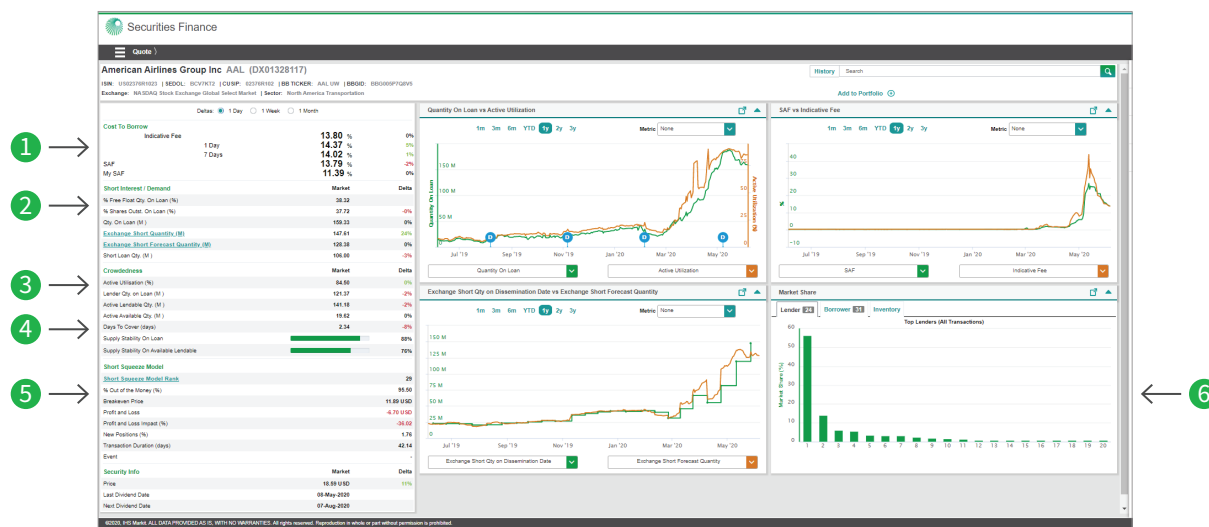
Securities Finance

Quote

American Airlines Group Inc AAL (DX01328117)

ISIN: US02376R1023 | SEDOL: BCV7KT2 | CUSIP: 02376R102 | BB TICKER: AAL UW | BBGID: BBG005P7Q8V9

Exchange: NASDAQ Stock Exchange Global Select Market | Sector: North America Transportation

History Search

Add to Portfolio

Deltas: 1 Day 1 Week 1 Month

1

Cost To Borrow

| | | |
|---|---|---|
| Indicative Fee | 13.80 % | 0% |
| 1 Day | 14.37 % | 5% |
| 7 Days | 14.02 % | 1% |
| SAF | 13.79 % | -2% |
| My SAF | 11.39 % | 0% |

2

| Short Interest / Demand | Market | Delta |
|---|---|---|
| % Free Float Qty. On Loan (%) | 38.32 | |
| % Shares Outst. On Loan (%) | 37.72 | -0% |
| Qty. On Loan (M) | 159.33 | 0% |
| Exchange Short Quantity (M) | 147.61 | 24% |
| Exchange Short Forecast Quantity (M) | 128.38 | 0% |
| Short Loan Qty. (M) | 106.00 | -3% |

3

| Crowdedness | Market | Delta |
|---|---|---|
| Active Utilization (%) | 84.50 | 0% |
| Lender Qty. on Loan (M) | 121.37 | -2% |
| Active Lendable Qty. (M) | 141.18 | -2% |
| Active Available Qty. (M) | 19.62 | 0% |
| Days To Cover (days) | 2.34 | -8% |
| Supply Stability On Loan | | 88% |
| Supply Stability On Available Lendable | | 76% |

4

5

| Short Squeeze Model | | |
|---|---|---|
| Short Squeeze Model Rank | | 29 |
| % Out of the Money (%) | | 95.50 |
| Breakeven Price | | 11.89 USD |
| Profit and Loss | | -6.70 USD |
| Profit and Loss Impact (%) | | -36.02 |
| New Positions (%) | | 1.76 |
| Transaction Duration (days) | | 42.14 |
| Event | | - |

| Security Info | Market | Delta |
|---|---|---|
| Price | 18.59 USD | 11% |
| Last Dividend Date | 08-May-2020 | |
| Next Dividend Date | 07-Aug-2020 | |

Quantity On Loan vs Active Utilization

1m 3m 6m YTD 1y 2y 3y Metric None

150 M 100 M 50 M Quantity On Loan Active Utilization (%) 75 50 25

Jul '19 Sep '19 Nov '19 Jan '20 Mar '20 May '20

Quantity On Loan Active Utilization

SAF vs Indicative Fee

1m 3m 6m YTD 1y 2y 3y Metric None

40 30 20 10 0 −10 %

Jul '19 Nov '19 Jan '20 Mar '20 May '20

SAF Indicative Fee

Exchange Short Qty on Dissemination Date vs Exchange Short Forecast Quantity

1m 3m 6m YTD 1y 2y 3y Metric None

150 M 125 M 100 M 75 M 50 M 25 M

Jul '19 Sep '19 Nov '19 Jan '20 Mar '20 May '20

Exchange Short Qty on Dissemination Date Exchange Short Forecast Quantity

Market Share

Lender 24 Borrower 31 Inventory

Top Lenders (All Transactions)

60 50 40 30 20 10 0 Market Share (%)

1 2 3 4 5 6 7 8 9 10 11 12 13 14 15 16 17 18 19 20

6

©2020, IHS Markit. ALL DATA PROVIDED AS IS, WITH NO WARRANTIES. All rights reserved. Reproduction in whole or part without permission is prohibited.